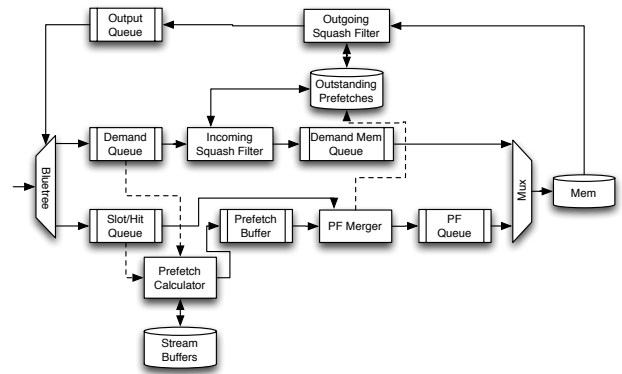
Output Queue

Outgoing Squash Filter

Outstanding Prefetches

Demand Queue

Incoming Squash Filter

Demand Mem Queue

Bluetree

Mux

Mem

Slot/Hit Queue

Prefetch Buffer

PF Merger

PF Queue

Prefetch Calculator

Stream Buffers